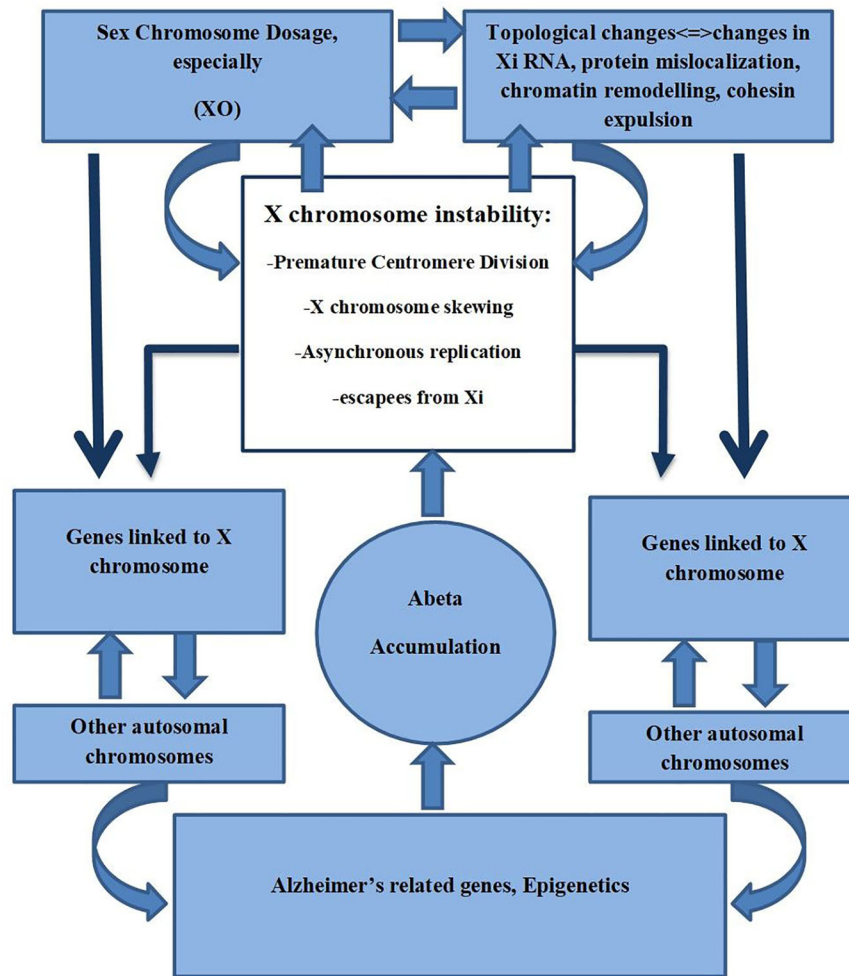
Sex Chromosome Dosage, especially

(XO)

Topological changes<=>changes in Xi RNA, protein mislocalization, chromatin remodelling, cohesin expulsion

X chromosome instability:

-Premature Centromere Division

-X chromosome skewing

-Asynchronous replication

-escapees from Xi

Genes linked to X chromosome

Abeta Accumulation

Genes linked to X chromosome

Other autosomal chromosomes

Other autosomal chromosomes

Alzheimer's related genes, Epigenetics